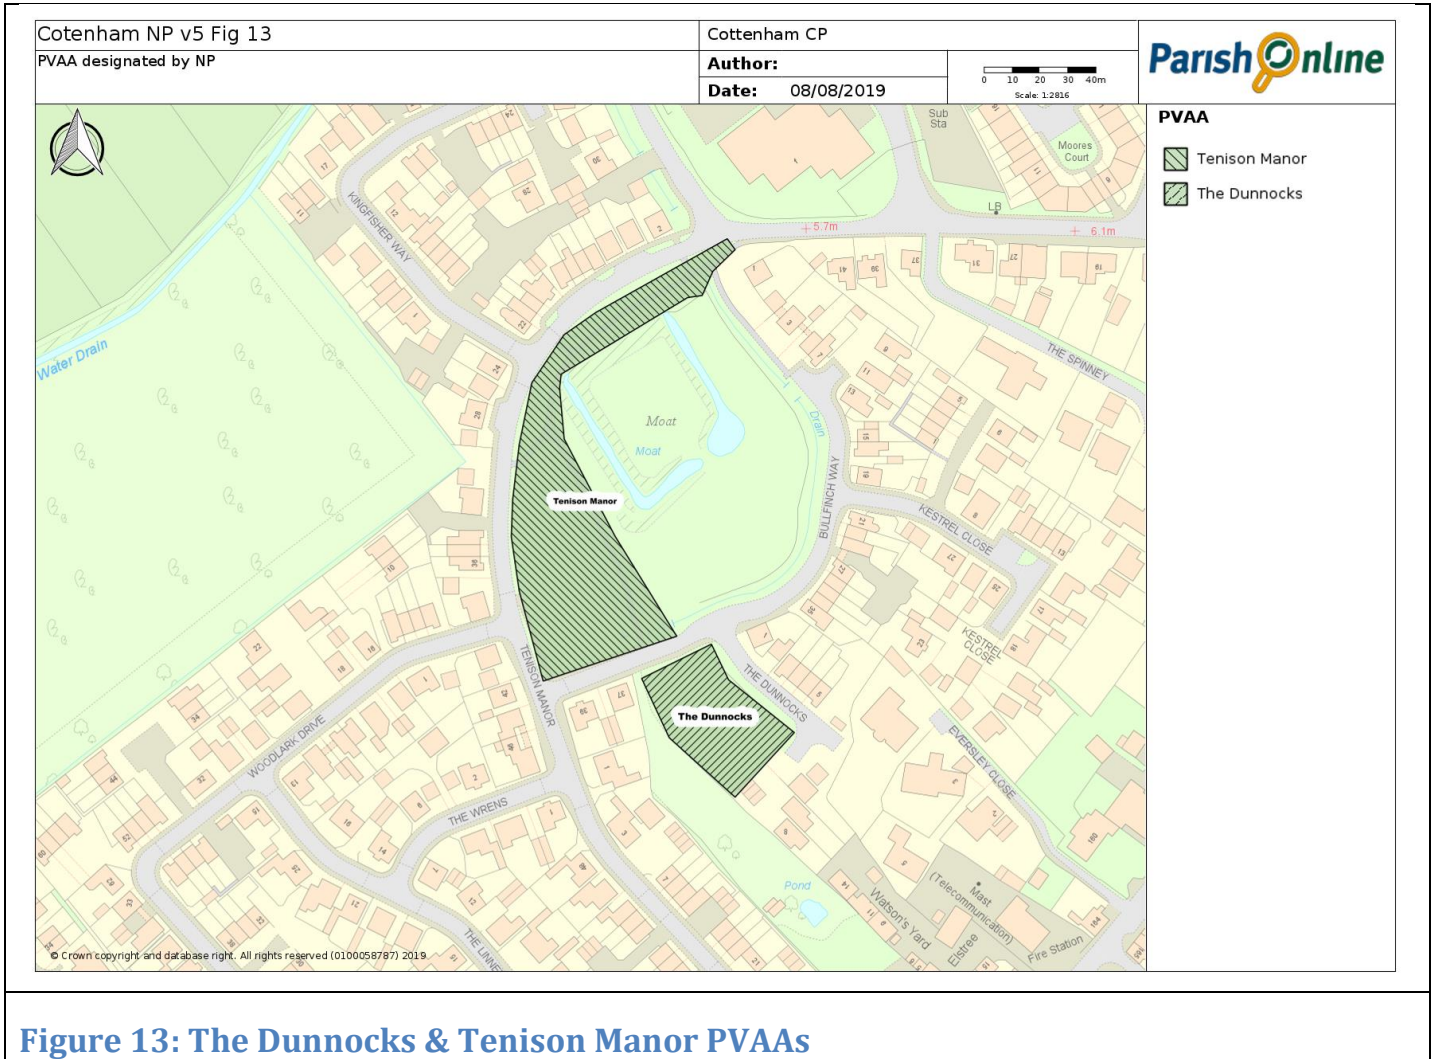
Cotenham NP v5 Fig 13

PVAA designated by NP

Cottenham CP

Author:

Date: 08/08/2019

0 10 20 30 40m
Scale: 1:2816

Parish Online

PVAA

Tenison Manor

The Dunnocks

Sub Sta

Moores Court

LB

+ 5.7m

+ 6.1m

KINGFISHER WAY

Water Drain

Moat

Moat

Drain

BULLFINCH WAY

THE SPINNEY

KESTREL CLOSE

KESTREL CLOSE

Tenison Manor

The Dunnocks

TENISON MANOR

THE DUNNOCKS

WOODLARK DRIVE

THE WRENS

EVERSLEY CLOSE

Pond

Watson's Yard

(Telecommunication) Mast

Elstree

Fire Station

THE LINNETS

© Crown copyright and database right. All rights reserved (0100058787) 2019

Figure 13: The Dunnocks & Tenison Manor PVAAs